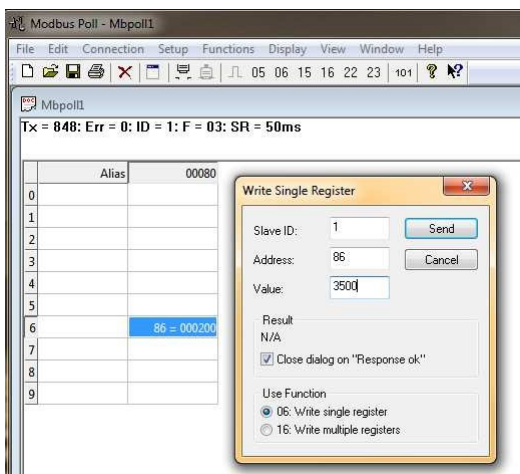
Modbus Poll - Mbpoll1

File Edit Connection Setup Functions Display View Window Help

05 06 15 16 22 23 101

Mbpoll1

Tx = 848: Err = 0: ID = 1: F = 03: SR = 50ms

| | Alias | 00080 |
|---|---|---|
| 0 | | |
| 1 | | |
| 2 | | |
| 3 | | |
| 4 | | |
| 5 | | |
| 6 | | 86 = 000200 |
| 7 | | |
| 8 | | |
| 9 | | |

Write Single Register

Slave ID: 1

Send

Address: 86

Cancel

Value: 3500

Result

N/A

Close dialog on "Response ok"

Use Function

06: Write single register

16: Write multiple registers